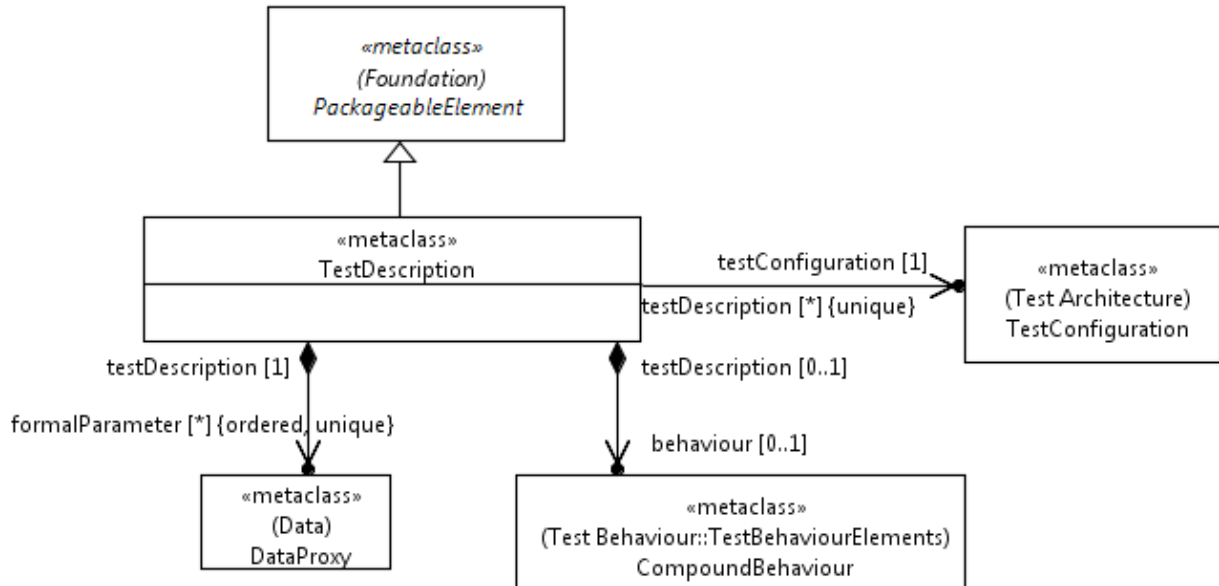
«metaclass»
(Foundation)
PackageableElement

«metaclass»
TestDescription

testConfiguration [1]

testDescription [*] {unique}

«metaclass»
(Test Architecture)
TestConfiguration

testDescription [1]

testDescription [0..1]

formalParameter [*] {ordered, unique}

behaviour [0..1]

«metaclass»
(Data)
DataProxy

«metaclass»
(Test Behaviour::TestBehaviourElements)
CompoundBehaviour